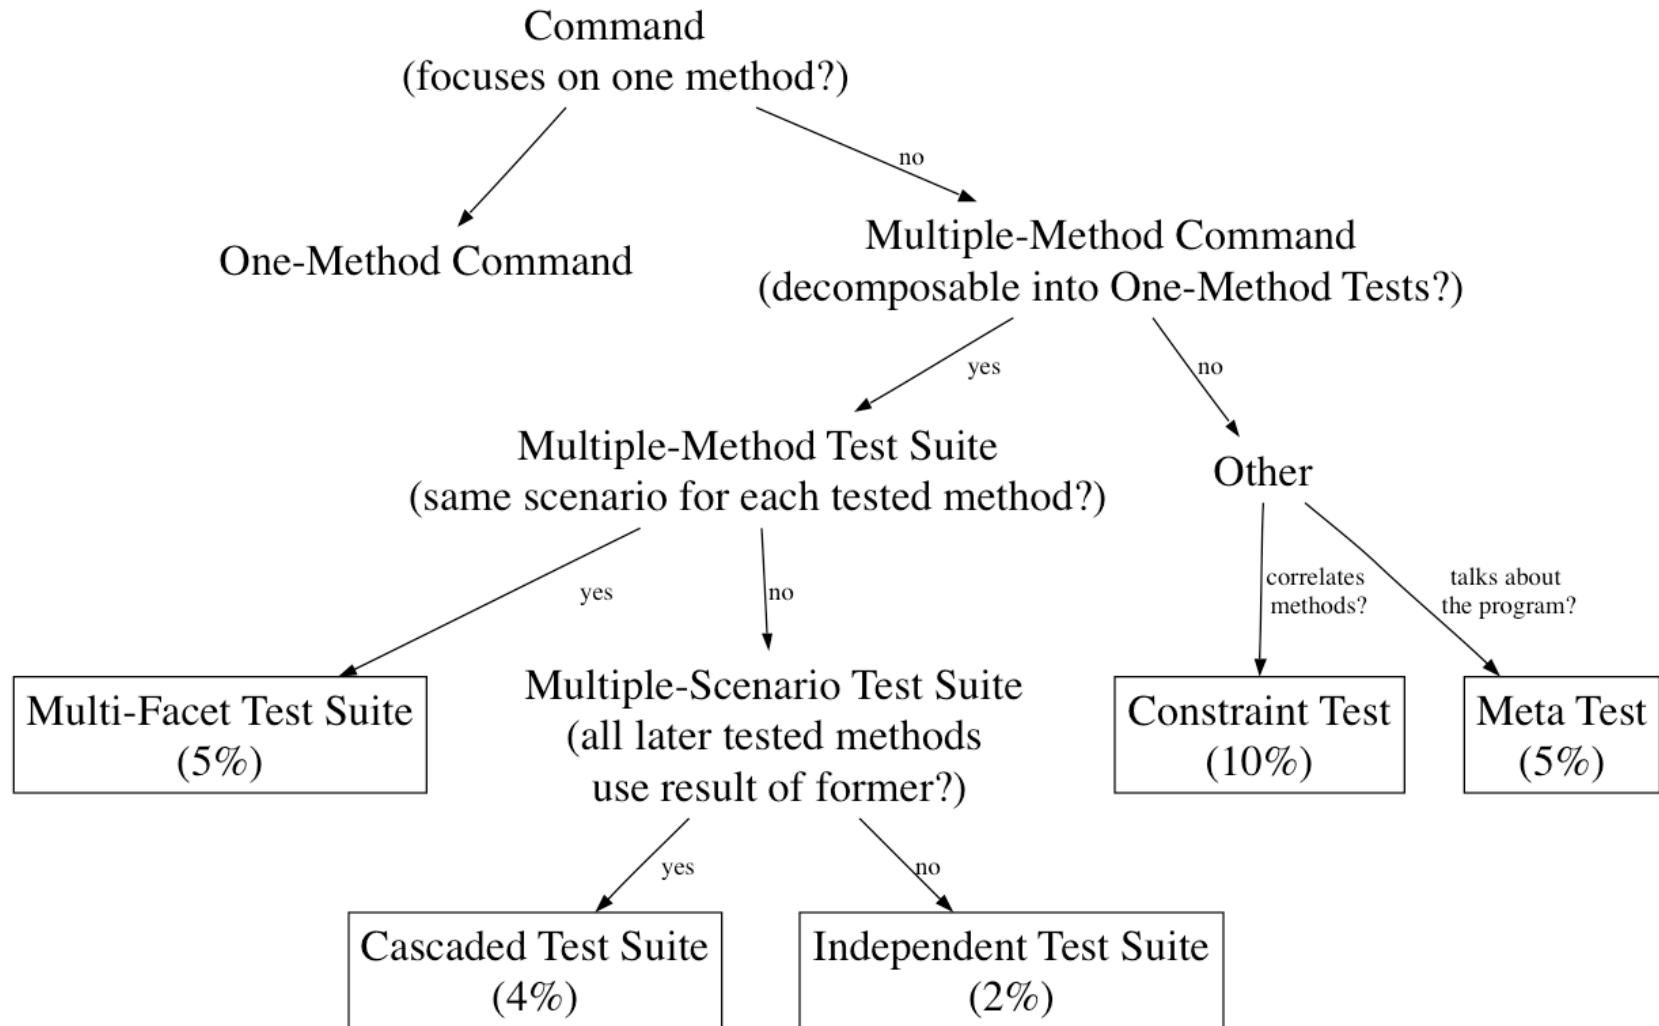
Command
(focuses on one method?)

no

One-Method Command

Multiple-Method Command
(decomposable into One-Method Tests?)

yes

no

Multiple-Method Test Suite
(same scenario for each tested method?)

Other

yes

no

correlates methods?

talks about the program?

Multi-Facet Test Suite
(5%)

Multiple-Scenario Test Suite
(all later tested methods use result of former?)

Constraint Test
(10%)

Meta Test
(5%)

yes

no

Cascaded Test Suite
(4%)

Independent Test Suite
(2%)